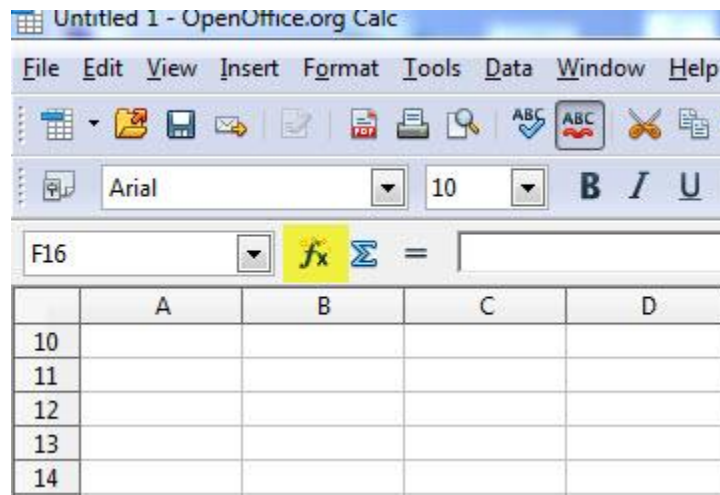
Untitled 1 - OpenOffice.org Calc

File Edit View Insert Format Tools Data Window Help

Arial 10 B I U

F16 $f_x$ $\Sigma$ =

| | A | B | C | D |
|---|---|---|---|---|
| 10 | | | | |
| 11 | | | | |
| 12 | | | | |
| 13 | | | | |
| 14 | | | | |